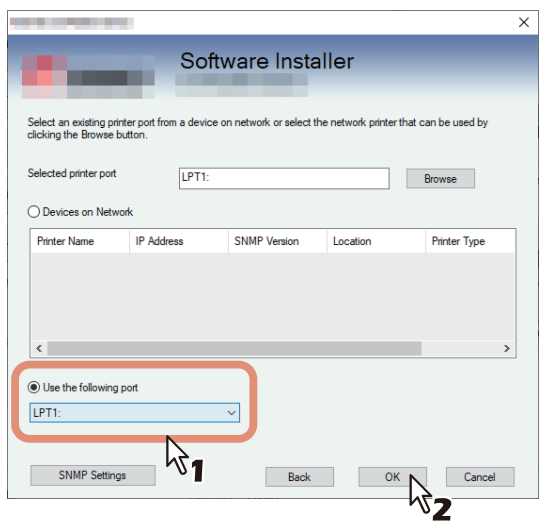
×

Software Installer

Select an existing printer port from a device on network or select the network printer that can be used by clicking the Browse button.

Selected printer port LPT1: Browse

Devices on Network

| Printer Name | IP Address | SNMP Version | Location | Printer Type |
|---|---|---|---|---|

Use the following port

LPT1:

1

SNMP Settings Back OK Cancel

2